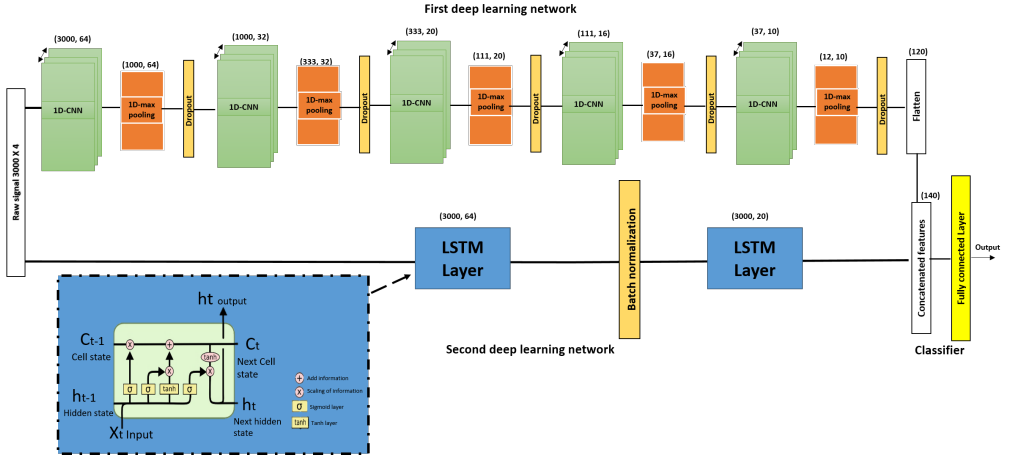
First deep learning network

Raw signal 3000 X 4

(3000, 64)
1D-CNN

(1000, 64)
1D-max pooling

Dropout

(1000, 32)
1D-CNN

(333, 32)
1D-max pooling

Dropout

(333, 20)
1D-CNN

(111, 20)
1D-max pooling

Dropout

(111, 16)
1D-CNN

(37, 16)
1D-max pooling

Dropout

(37, 10)
1D-CNN

(12, 10)
1D-max pooling

Dropout

(120)
Flatten

(140)
Concatenated features

Fully connected Layer

Output

(3000, 64)
LSTM Layer

Batch normalization

(3000, 20)
LSTM Layer

Second deep learning network

Classifier

ht output

$C_{t-1}$
Cell state

$C_t$
Next Cell state

$h_{t-1}$
Hidden state

$h_t$
Next hidden state

$X_t$ Input

σ σ tanh σ tanh

+ Add information
x Scaling of information
σ Sigmoid layer
tanh Tanh layer